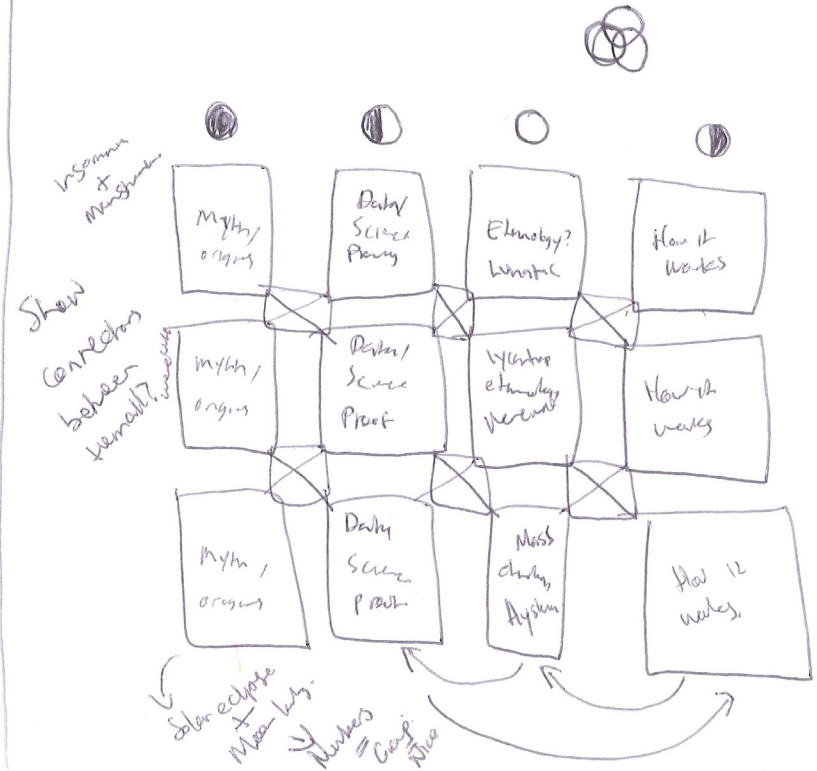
Insomnia + Menstruation

Myth/ origins

Data/ Science Proof

Etmology? Lunatic

How it works

Show connections between them all? (visually)

Myth/ origins

Data/ Science Proof

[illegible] etmology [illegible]

How it works

Myth/ origins

Data/ Science Proof

Moon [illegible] Asylum

How it works.

Solar eclipse + Moon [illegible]

Numbers = Graph nice